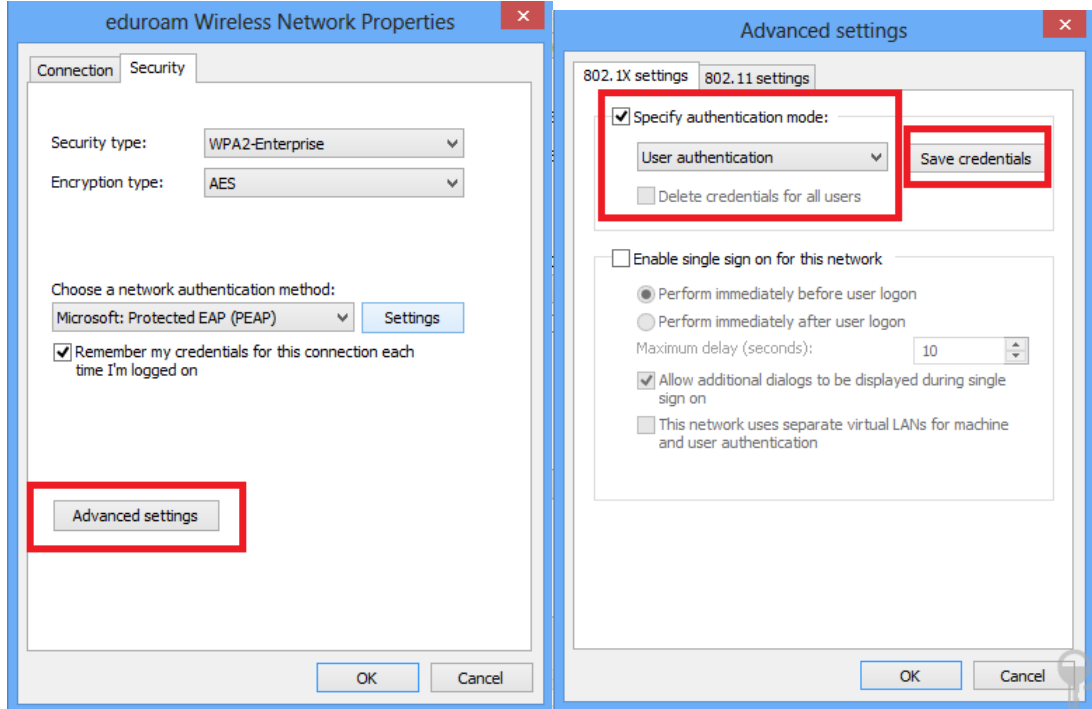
eduroam Wireless Network Properties

Connection | Security

Security type: WPA2-Enterprise

Encryption type: AES

Choose a network authentication method:

Microsoft: Protected EAP (PEAP)

Settings

Remember my credentials for this connection each time I'm logged on

Advanced settings

OK

Cancel

Advanced settings

802.1X settings | 802.11 settings

Specify authentication mode:

User authentication

Save credentials

Delete credentials for all users

Enable single sign on for this network

Perform immediately before user logon

Perform immediately after user logon

Maximum delay (seconds): 10

Allow additional dialogs to be displayed during single sign on

This network uses separate virtual LANs for machine and user authentication

OK

Cancel